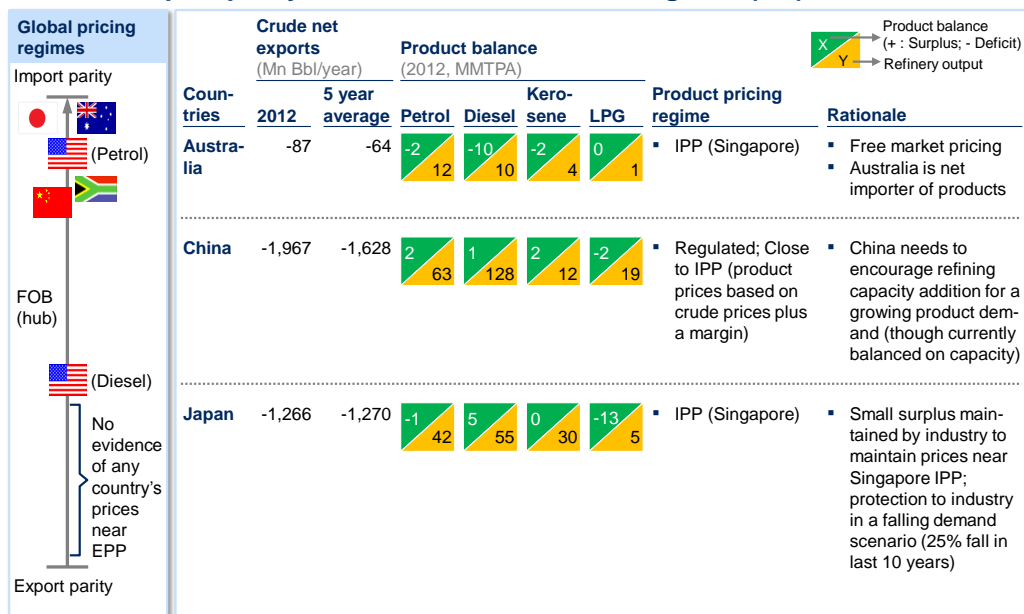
Global pricing regimes

Import parity

(Petrol)

FOB (hub)

(Diesel)

No evidence of any country's prices near EPP

Export parity

X Product balance (+ : Surplus; - Deficit)
Y Refinery output

| Countries | Crude net exports (Mn Bbl/year) 2012 | 5 year average | Product balance (2012, MMTPA) Petrol | Diesel | Kerosene | LPG | Product pricing regime | Rationale |
|---|---|---|---|---|---|---|---|---|
| Australia | -87 | -64 | -2 / 12 | -10 / 10 | -2 / 4 | 0 / 1 | ▪ IPP (Singapore) | ▪ Free market pricing ▪ Australia is net importer of products |
| China | -1,967 | -1,628 | 2 / 63 | 1 / 128 | 2 / 12 | -2 / 19 | ▪ Regulated; Close to IPP (product prices based on crude prices plus a margin) | ▪ China needs to encourage refining capacity addition for a growing product demand (though currently balanced on capacity) |
| Japan | -1,266 | -1,270 | -1 / 42 | 5 / 55 | 0 / 30 | -13 / 5 | ▪ IPP (Singapore) | ▪ Small surplus maintained by industry to maintain prices near Singapore IPP; protection to industry in a falling demand scenario (25% fall in last 10 years) |